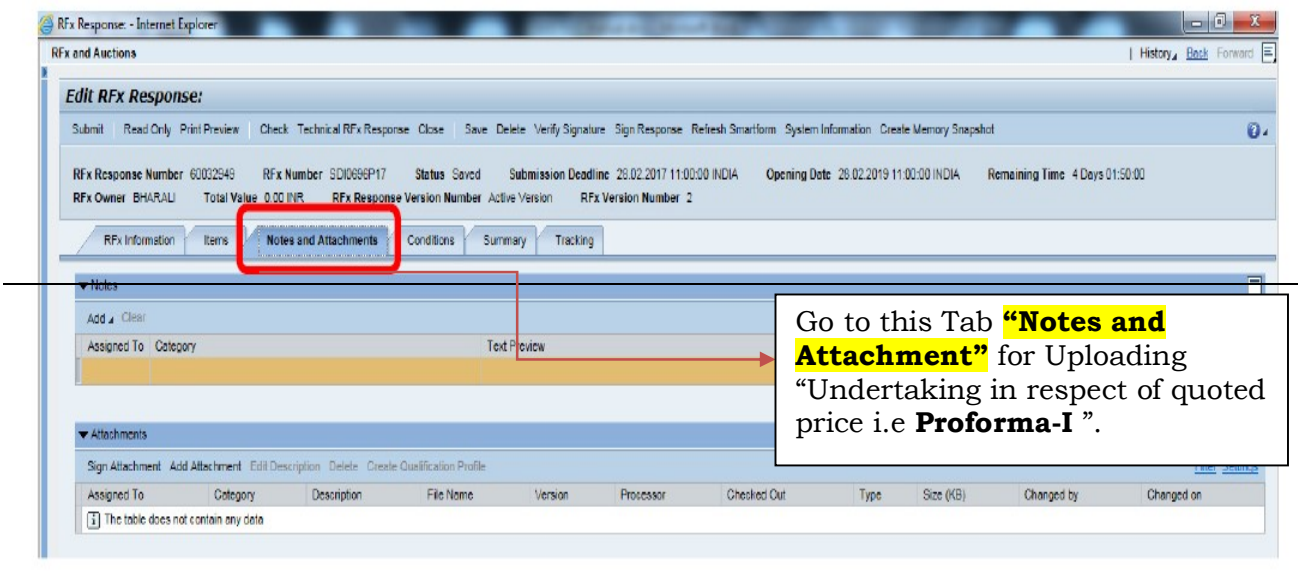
RFx Response: - Internet Explorer

RFx and Auctions

| History | Back Forward

Edit RFx Response:

Submit | Read Only | Print Preview | Check | Technical RFx Response | Close | Save | Delete | Verify Signature | Sign Response | Refresh Smartform | System Information | Create Memory Snapshot

RFx Response Number 60032949 RFx Number SDI0696P17 Status Saved Submission Deadline 28.02.2017 11:00:00 INDIA Opening Date 28.02.2019 11:00:00 INDIA Remaining Time 4 Days 01:50:00

RFx Owner BHARALI Total Value 0.00 INR RFx Response Version Number Active Version RFx Version Number 2

RFx Information | Items | Notes and Attachments | Conditions | Summary | Tracking

▼ Notes

Add Clear

| Assigned To | Category | Text Preview |
|---|---|---|
| | | |

Go to this Tab "Notes and Attachment" for Uploading "Undertaking in respect of quoted price i.e Proforma-I ".

▼ Attachments

Sign Attachment Add Attachment Edit Description Delete Create Qualification Profile

Filter Settings

| Assigned To | Category | Description | File Name | Version | Processor | Checked Out | Type | Size (KB) | Changed by | Changed on |
|---|---|---|---|---|---|---|---|---|---|---|
| The table does not contain any data | | | | | | | | | | |